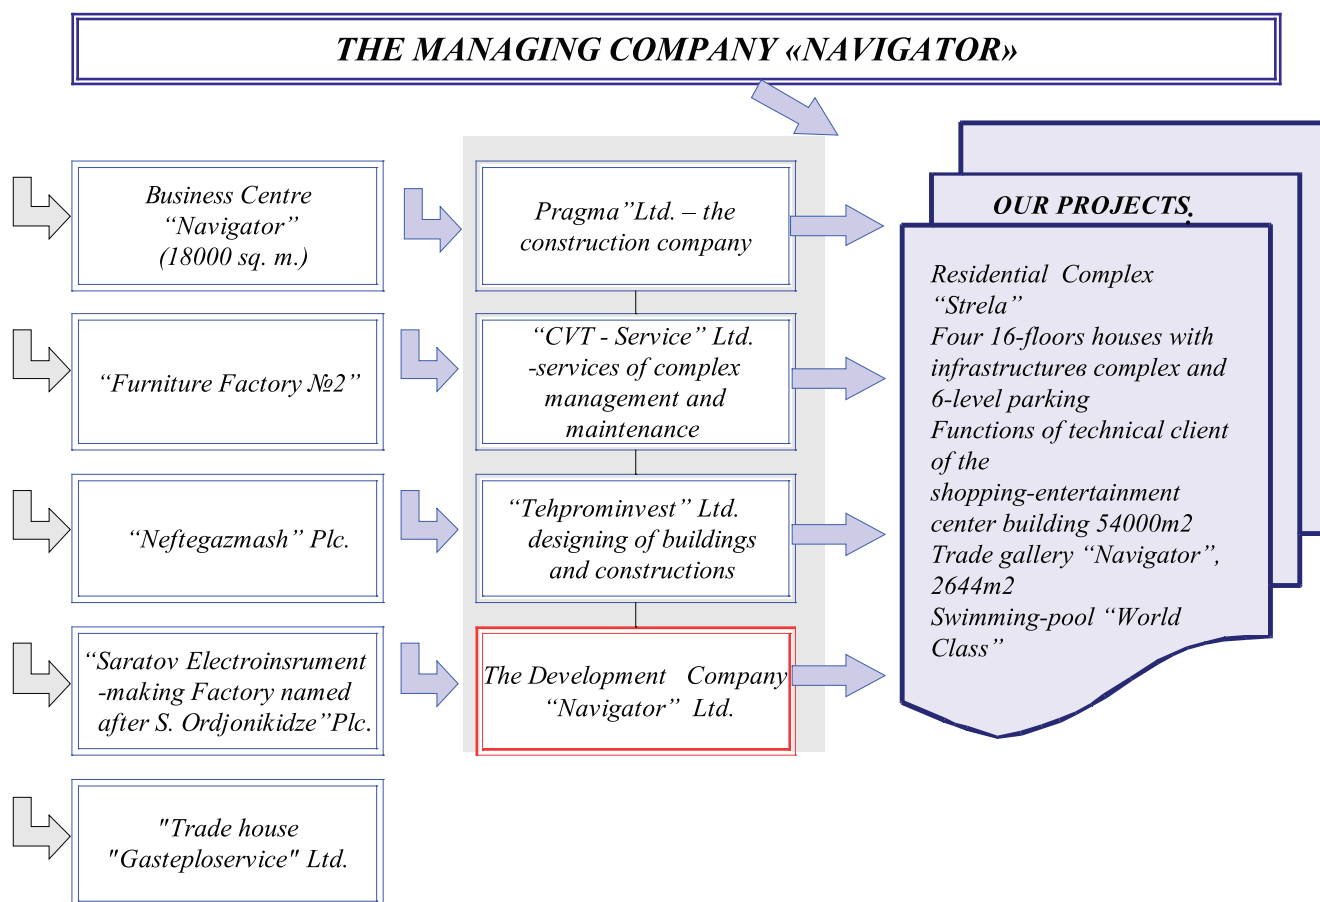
THE MANAGING COMPANY «NAVIGATOR»

Business Centre "Navigator" (18000 sq. m.)

"Furniture Factory №2"

"Neftegazmash" Plc.

"Saratov Electroinsrument -making Factory named after S. Ordjonikidze"Plc.

"Trade house "Gasteploservice" Ltd.

Pragma"Ltd. – the construction company

"CVT - Service" Ltd. -services of complex management and maintenance

"Tehprominvest" Ltd. designing of buildings and constructions

The Development Company "Navigator" Ltd.

OUR PROJECTS.

Residential Complex "Strela"
Four 16-floors houses with infrastructureв complex and 6-level parking
Functions of technical client of the shopping-entertainment center building 54000m2
Trade gallery "Navigator", 2644m2
Swimming-pool "World Class"